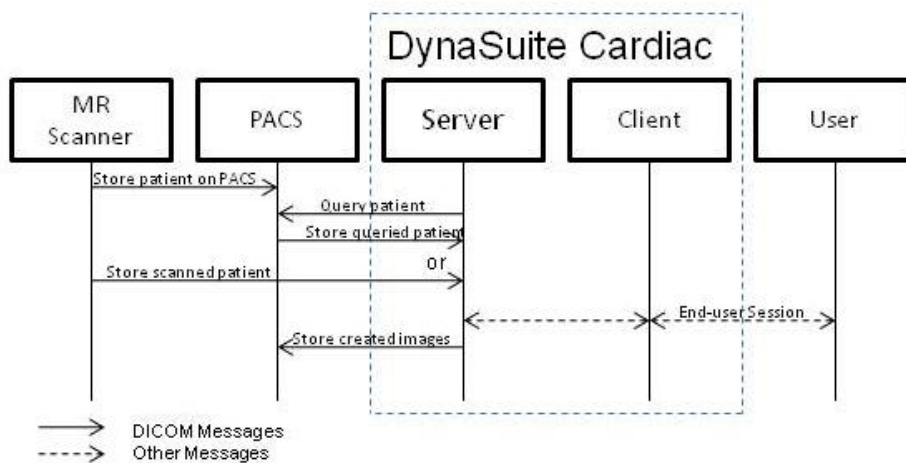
DynaSuite Cardiac

MR Scanner

PACS

Server

Client

User

Store patient on PACS

Query patient

Store queried patient

or

Store scanned patient

End-user Session

Store created images

DICOM Messages

Other Messages